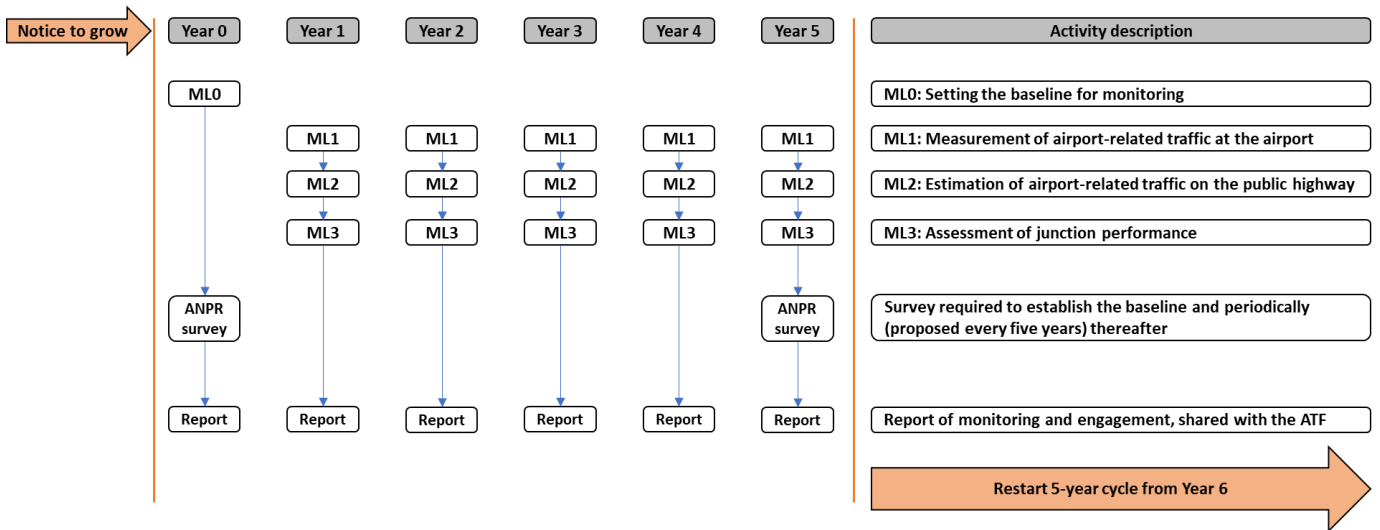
Notice to grow

Year 0
ML0
ANPR survey
Report

Year 1
ML1
ML2
ML3
Report

Year 2
ML1
ML2
ML3
Report

Year 3
ML1
ML2
ML3
Report

Year 4
ML1
ML2
ML3
Report

Year 5
ML1
ML2
ML3
ANPR survey
Report

Activity description

ML0: Setting the baseline for monitoring

ML1: Measurement of airport-related traffic at the airport

ML2: Estimation of airport-related traffic on the public highway

ML3: Assessment of junction performance

Survey required to establish the baseline and periodically (proposed every five years) thereafter

Report of monitoring and engagement, shared with the ATF

Restart 5-year cycle from Year 6